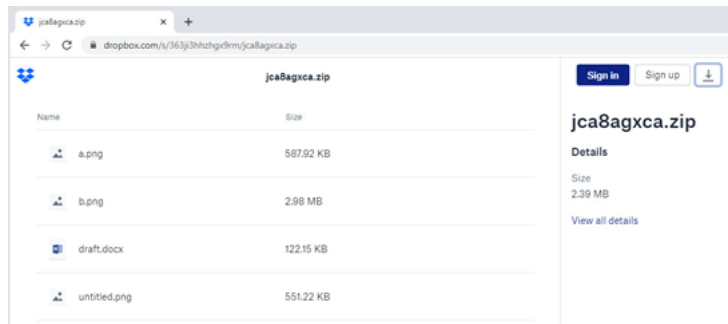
jca8agxca.zip ×
+
dropbox.com/s/363ji3hhzhgx9rm/jca8agxca.zip

jca8agxca.zip

Sign in
Sign up

| Name | Size |
|---|---|
| a.png | 587.92 KB |
| b.png | 2.98 MB |
| draft.docx | 122.15 KB |
| untitled.png | 551.22 KB |

jca8agxca.zip

Details

Size
2.39 MB

View all details